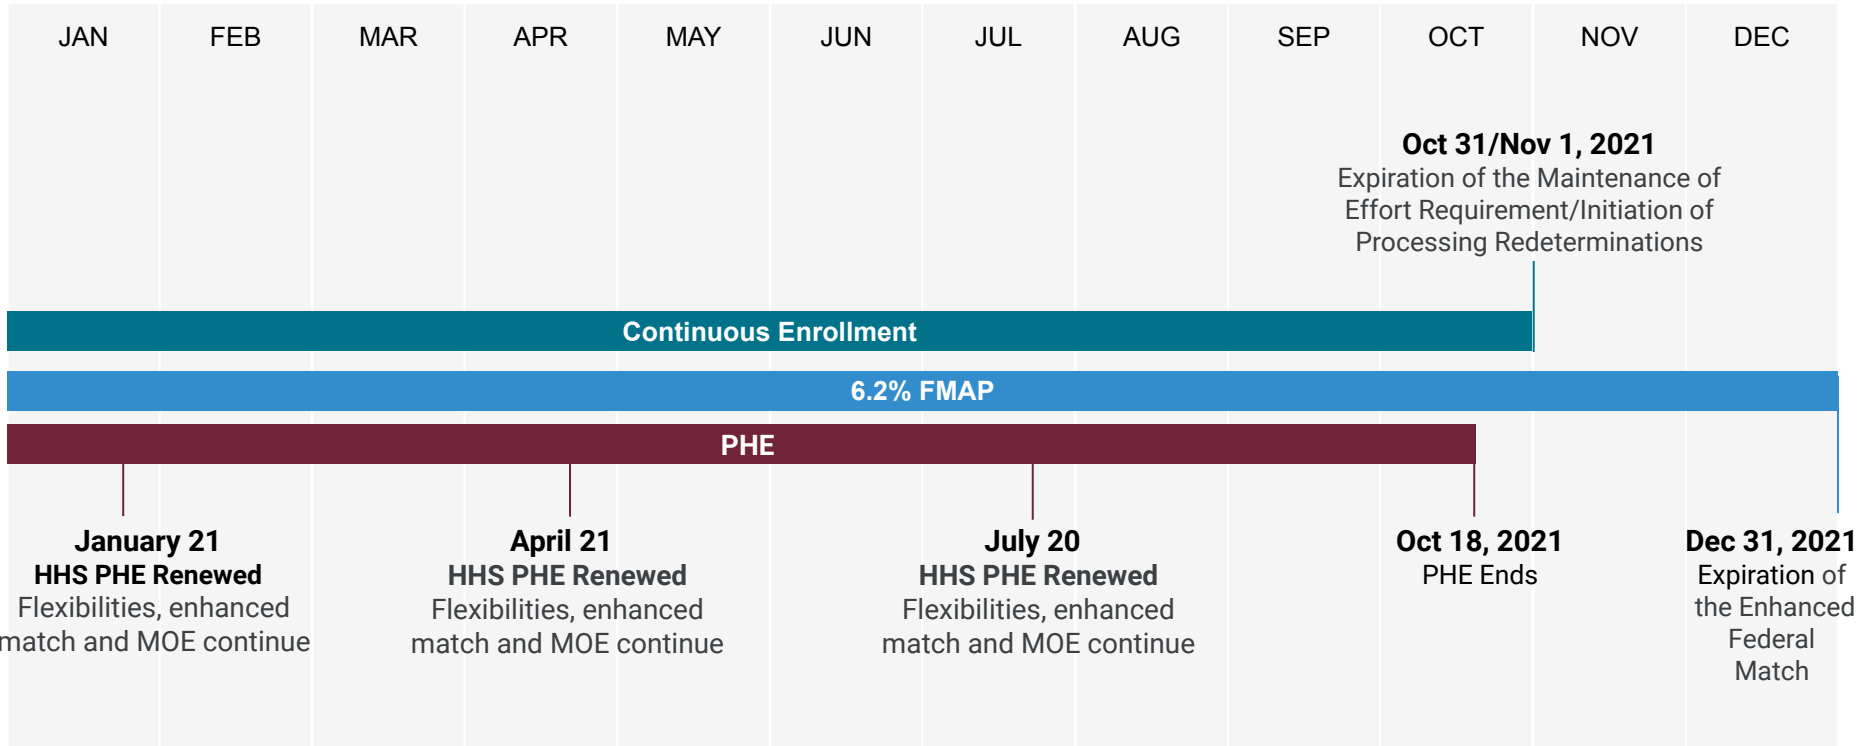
JAN FEB MAR APR MAY JUN JUL AUG SEP OCT NOV DEC

Oct 31/Nov 1, 2021
Expiration of the Maintenance of Effort Requirement/Initiation of Processing Redeterminations

Continuous Enrollment

6.2% FMAP

PHE

January 21
HHS PHE Renewed
Flexibilities, enhanced match and MOE continue

April 21
HHS PHE Renewed
Flexibilities, enhanced match and MOE continue

July 20
HHS PHE Renewed
Flexibilities, enhanced match and MOE continue

Oct 18, 2021
PHE Ends

Dec 31, 2021
Expiration of the Enhanced Federal Match